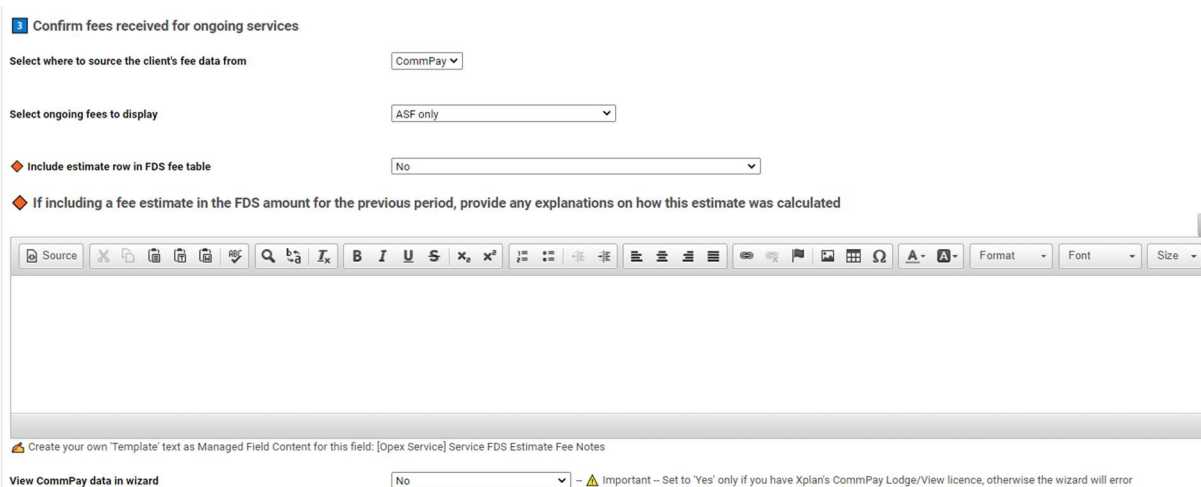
3 Confirm fees received for ongoing services

Select where to source the client's fee data from

CommPay

Select ongoing fees to display

ASF only

Include estimate row in FDS fee table

No

If including a fee estimate in the FDS amount for the previous period, provide any explanations on how this estimate was calculated

Source

B I U S $x_2$ $x^2$

Format Font Size

Create your own 'Template' text as Managed Field Content for this field: [Opex Service] Service FDS Estimate Fee Notes

View CommPay data in wizard

No

-- Important -- Set to 'Yes' only if you have Xplan's CommPay Lodge/View licence, otherwise the wizard will error